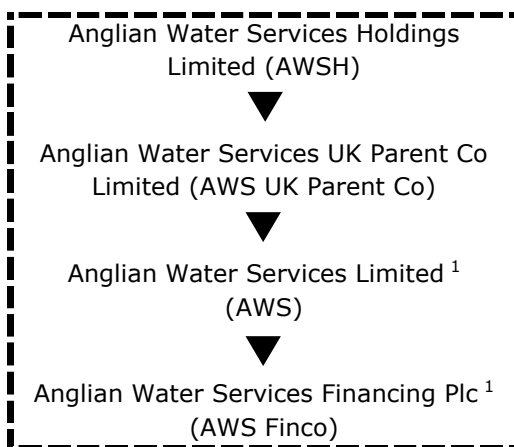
Anglian Water Services Holdings Limited (AWSH)

Anglian Water Services UK Parent Co Limited (AWS UK Parent Co)

Anglian Water Services Limited $^1$ (AWS)

Anglian Water Services Financing Plc $^1$ (AWS Finco)